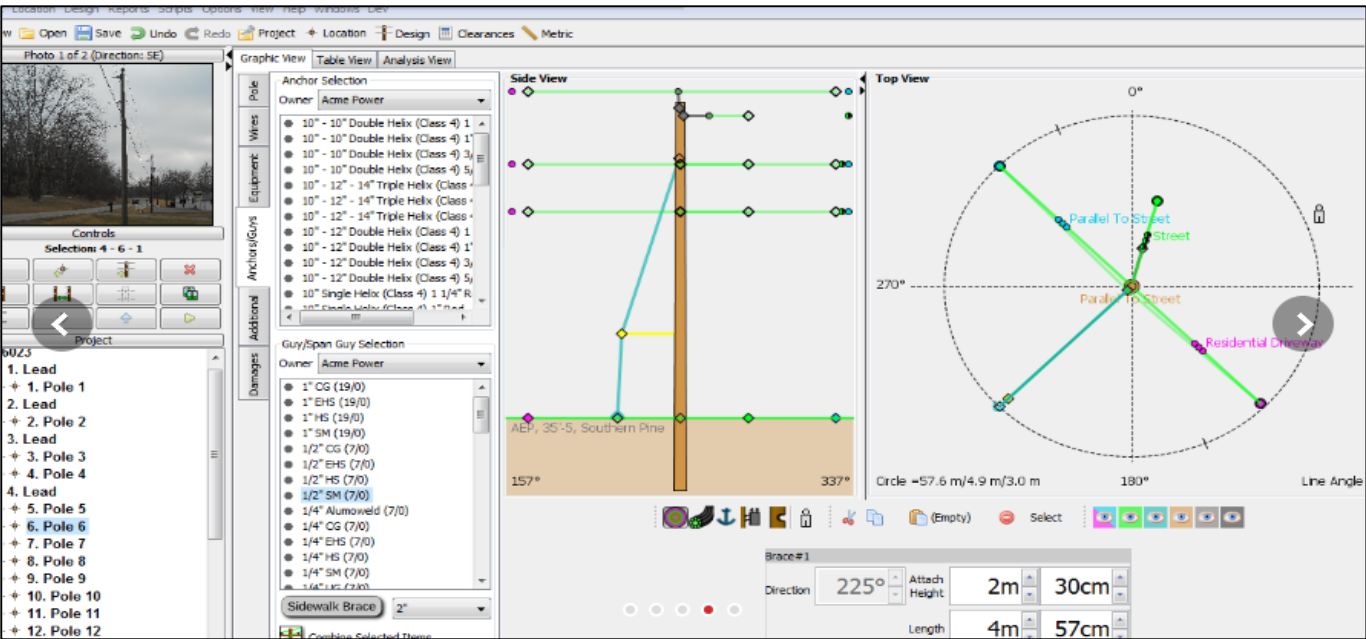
Location Design Reports Scripts Options View Help Windows Dev
w Open Save Undo Redo Project Location Design Clearances Metric

Photo 1 of 2 (Direction: SE)
Controls
Selection: 4 - 6 - 1
Project
6023
1. Lead
1. Pole 1
2. Lead
2. Pole 2
3. Lead
3. Pole 3
4. Pole 4
4. Lead
5. Pole 5
6. Pole 6
7. Pole 7
8. Pole 8
9. Pole 9
10. Pole 10
11. Pole 11
12. Pole 12

Graphic View | Table View | Analysis View

Pole
Wires
Equipment
Anchors/Guys
Additional
Damages

Anchor Selection
Owner Acme Power
10" - 10" Double Helix (Class 4) 1
10" - 10" Double Helix (Class 4) 1
10" - 10" Double Helix (Class 4) 3,
10" - 10" Double Helix (Class 4) 5,
10" - 12" - 14" Triple Helix (Class
10" - 12" - 14" Triple Helix (Class
10" - 12" - 14" Triple Helix (Class
10" - 12" Double Helix (Class 4) 1
10" - 12" Double Helix (Class 4) 1
10" - 12" Double Helix (Class 4) 3,
10" - 12" Double Helix (Class 4) 5,
10" Single Helix (Class 4) 1 1/4" R
10" Single Helix (Class 4) 1" Rod

Guy/Span Guy Selection
Owner Acme Power
1" CG (19/0)
1" EHS (19/0)
1" HS (19/0)
1" SM (19/0)
1/2" CG (7/0)
1/2" EHS (7/0)
1/2" HS (7/0)
1/2" SM (7/0)
1/4" Alumoweld (7/0)
1/4" CG (7/0)
1/4" EHS (7/0)
1/4" HS (7/0)
1/4" SM (7/0)
1/4" UG (7/0)

Sidewalk Brace 2"
Combine Selected Items

Side View
AEP, 35-5, Southern Pine
157°
337°

Top View
0°
Parallel To Street
Street
270°
Parallel To Street
Residential Driveway
Circle =57.6 m/4.9 m/3.0 m
180°
Line Angle

(Empty) Select

Brace#1
Direction 225°
Attach Height 2m 30cm
Length 4m 57cm